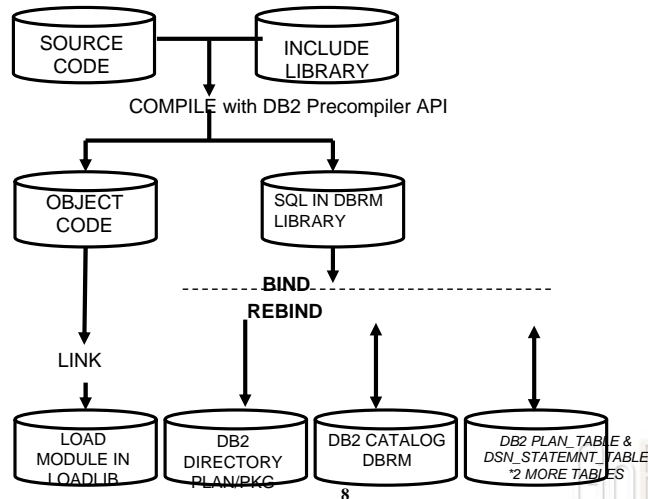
SOURCE CODE

INCLUDE LIBRARY

COMPILE with DB2 Precompiler API

OBJECT CODE

SQL IN DBRM LIBRARY

BIND

REBIND

LINK

LOAD MODULE IN LOADLIB

DB2 DIRECTORY PLAN/PKG

DB2 CATALOG DBRM

DB2 PLAN_TABLE & DSN_STATEMNT_TABLE *2 MORE TABLES

8